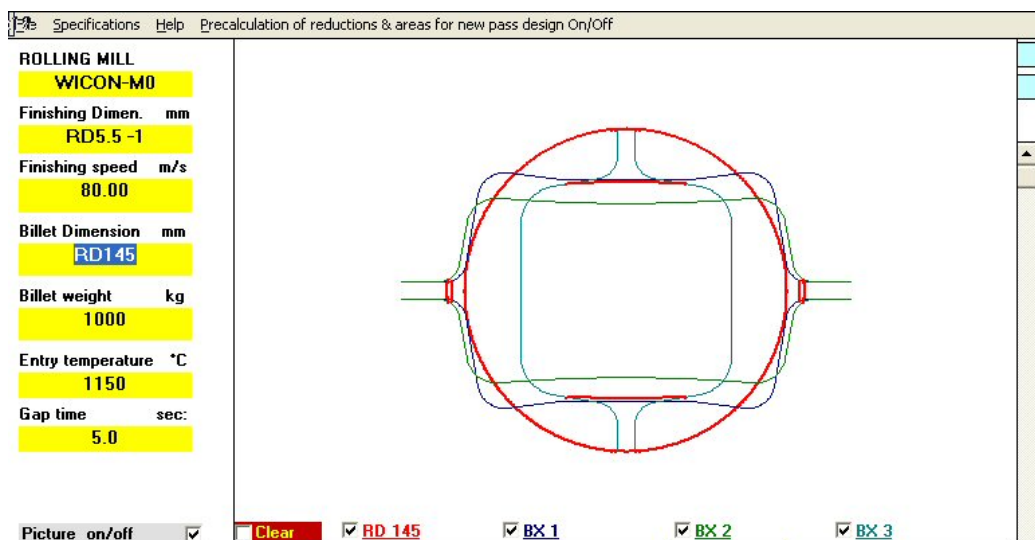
Specifications Help Precalculation of reductions & areas for new pass design On/Off

ROLLING MILL
WICON-M0

Finishing Dimen. mm
RD5.5 -1

Finishing speed m/s
80.00

Billet Dimension mm
RD145

Billet weight kg
1000

Entry temperature °C
1150

Gap time sec:
5.0

Picture on/off

Clear

RD 145

BX 1

BX 2

BX 3